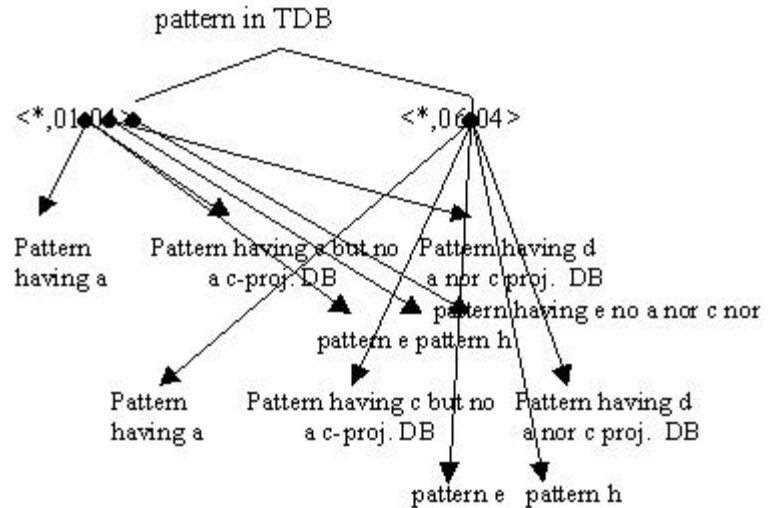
pattern in TDB

<*,0104>

<*,0604>

Pattern having a

Pattern having c but no a c-proj. DB

Pattern having d a nor c proj. DB

pattern having e no a nor c nor

pattern e pattern h

Pattern having a

Pattern having c but no a c-proj. DB

Pattern having d a nor c proj. DB

pattern e pattern h